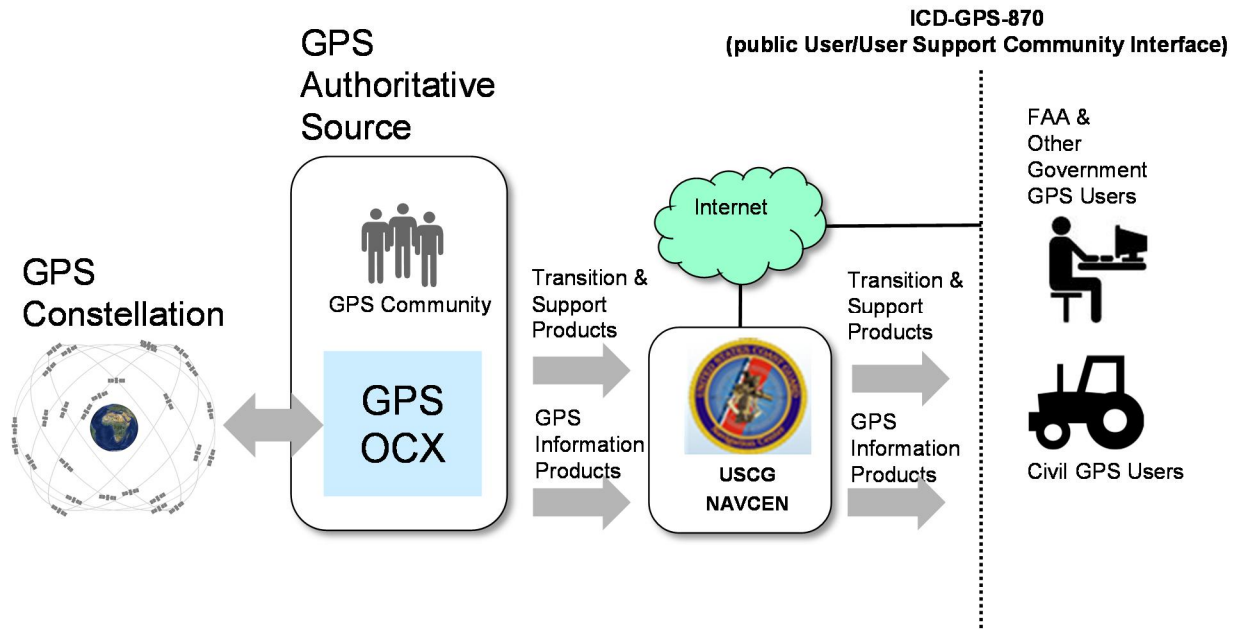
ICD-GPS-870
(public User/User Support Community Interface)

GPS Authoritative Source

GPS Constellation

GPS Community

GPS OCX

Internet

Transition & Support Products

GPS Information Products

UNITED STATES COAST GUARD

USCG NAVCEN

Transition & Support Products

GPS Information Products

FAA & Other Government GPS Users

Civil GPS Users